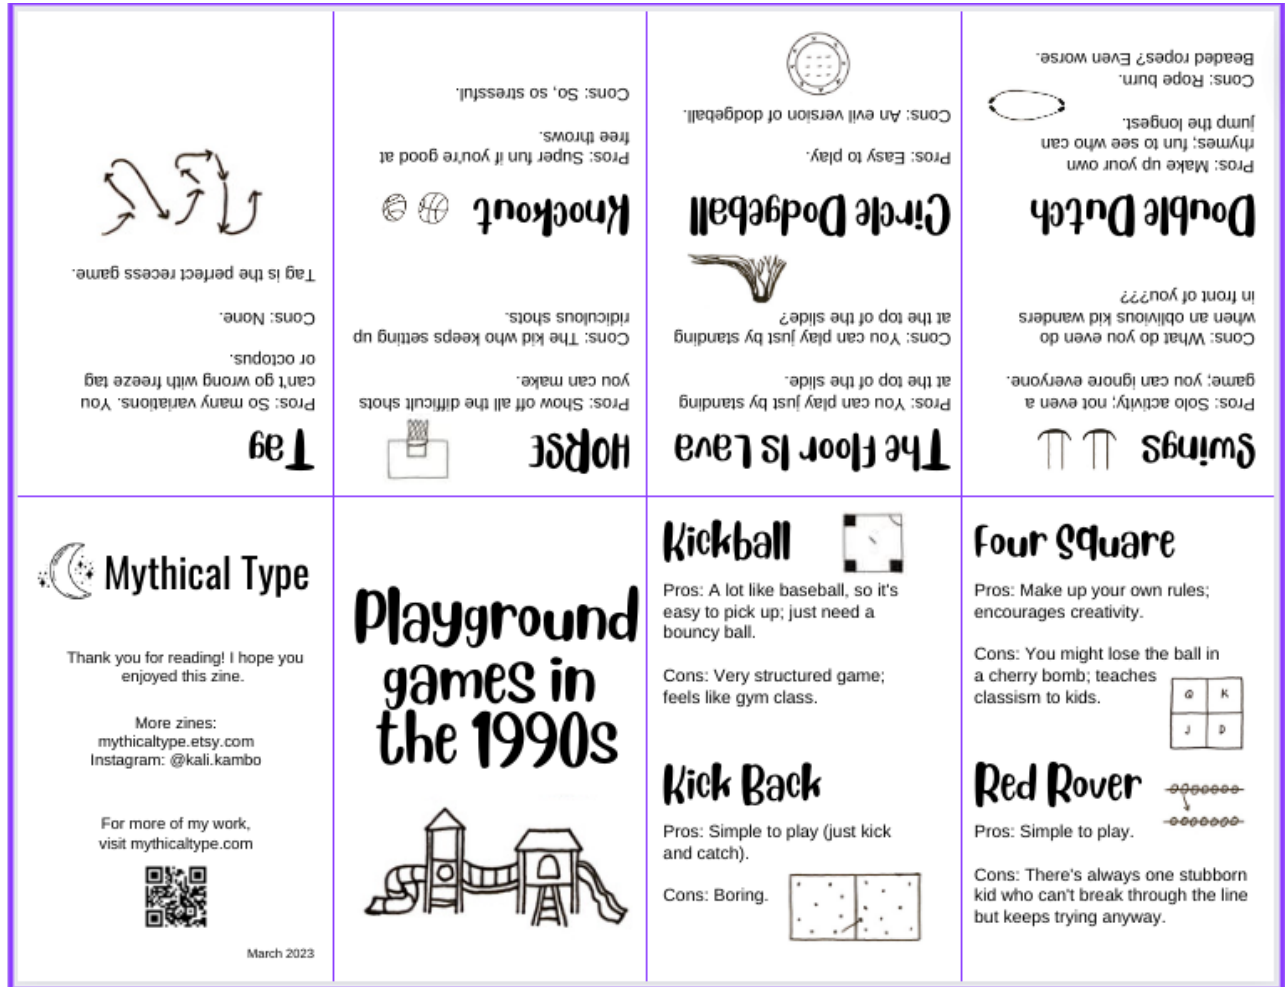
Tag

Pros: So many variations. You can't go wrong with freeze tag or octopus.

Cons: None.

Tag is the perfect recess game.

HORSE

Pros: Show off all the difficult shots you can make.

Cons: The kid who keeps setting up ridiculous shots.

Knockout

Pros: Super fun if you're good at free throws.

Cons: So, so stressful.

The Floor Is Lava

Pros: You can play just by standing at the top of the slide.

Cons: You can play just by standing at the top of the slide?

Circle Dodgeball

Pros: Easy to play.

Cons: An evil version of dodgeball.

Swings

Pros: Solo activity; not even a game; you can ignore everyone.

Cons: What do you even do when an oblivious kid wanders in front of you???

Double Dutch

Pros: Make up your own rhymes; fun to see who can jump the longest.

Cons: Rope burn. Beaded ropes? Even worse.

Mythical Type

Thank you for reading! I hope you enjoyed this zine.

More zines:
mythicaltype.etsy.com
Instagram: @kali.kambo

For more of my work, visit mythicaltype.com

March 2023

Playground games in the 1990s

Kickball

Pros: A lot like baseball, so it's easy to pick up; just need a bouncy ball.

Cons: Very structured game; feels like gym class.

Kick Back

Pros: Simple to play (just kick and catch).

Cons: Boring.

Four Square

Pros: Make up your own rules; encourages creativity.

Cons: You might lose the ball in a cherry bomb; teaches classism to kids.

| Q | K |
|---|---|
| J | D |

Red Rover

Pros: Simple to play.

Cons: There's always one stubborn kid who can't break through the line but keeps trying anyway.